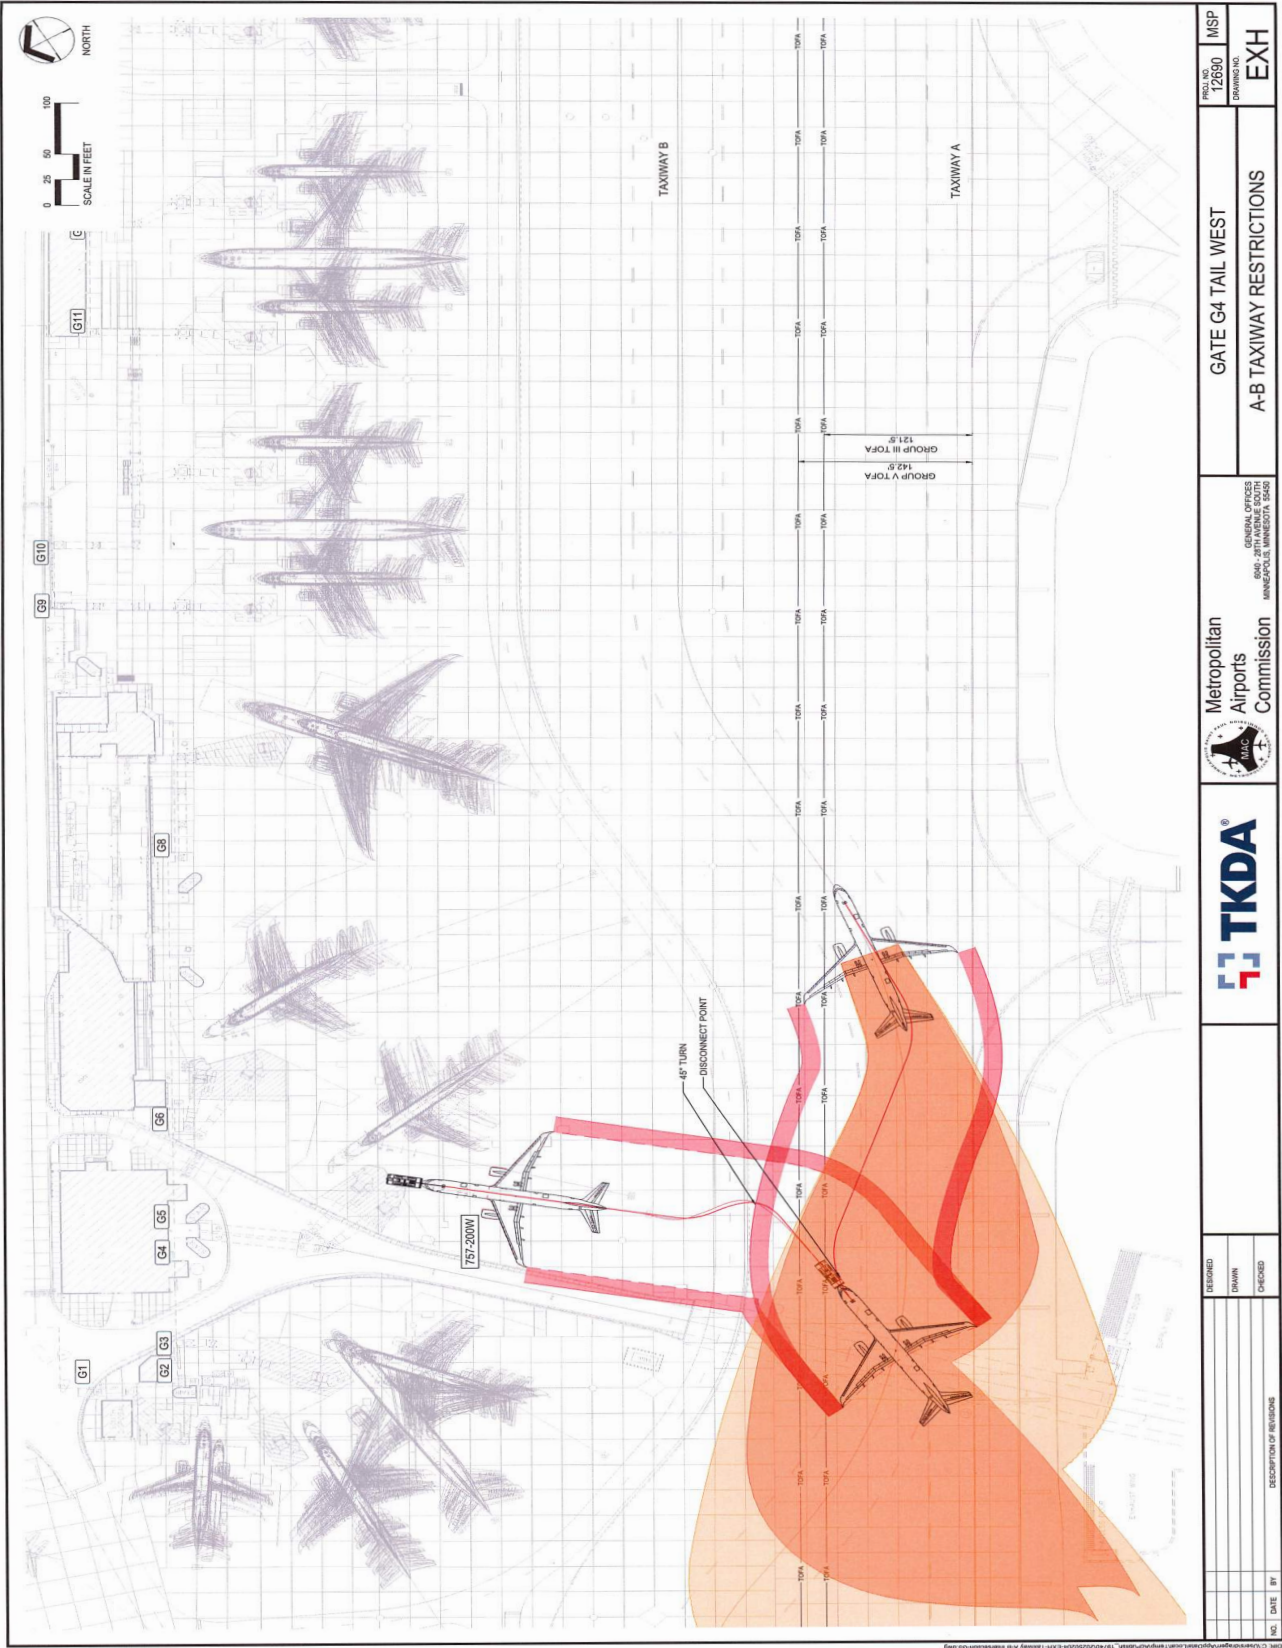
NORTH

0 25 50 100
SCALE IN FEET

G11
G10
G9
G8
G6
G5
G4
G3
G2
G1
G

TAXIWAY B
TAXIWAY A

GROUP III TOFA
121.5'
GROUP V TOFA
142.5'

TOFA

45° TURN
DISCONNECT POINT
757-200W

GATE G4 TAIL WEST
A-B TAXIWAY RESTRICTIONS

PROJ. NO.
12690
MSP
DRAWING NO.
EXH

TKDA

Metropolitan Airports Commission
GENERAL OFFICES
6040 - 28TH AVENUE SOUTH
MINNEAPOLIS, MINNESOTA 55450

MAC

DESIGNED
DRAWN
CHECKED

NO. DATE BY DESCRIPTION OF REVISIONS